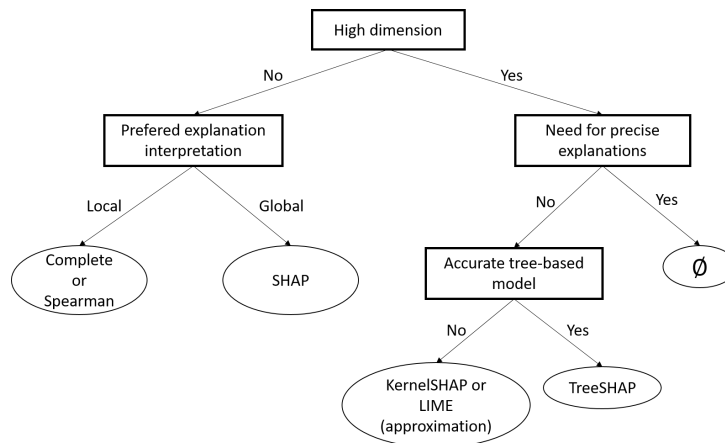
High dimension

No

Yes

Prefered explanation interpretation

Need for precise explanations

Local

Global

No

Yes

Complete or Spearman

SHAP

Accurate tree-based model

$\emptyset$

No

Yes

KernelSHAP or LIME (approximation)

TreeSHAP